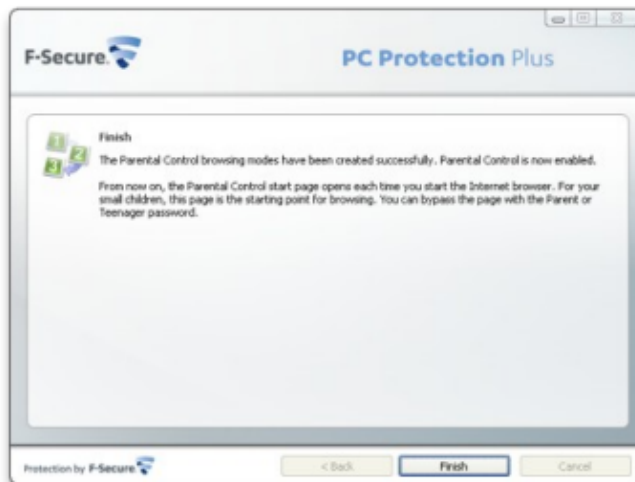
F-Secure.

PC Protection Plus

Finish

The Parental Control browsing modes have been created successfully. Parental Control is now enabled.

From now on, the Parental Control start page opens each time you start the Internet browser. For your small children, this page is the starting point for browsing. You can bypass the page with the Parent or Teenager password.

Protection by F-Secure

< Back

Finish

Cancel